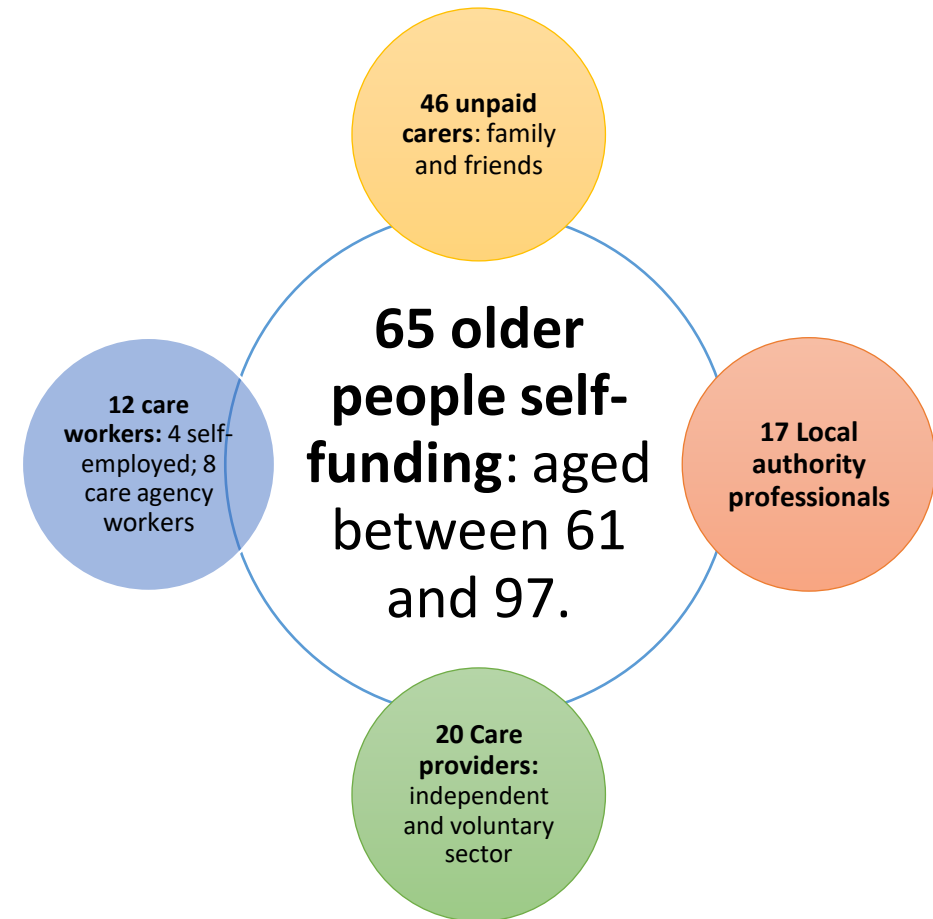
46 unpaid carers: family and friends

12 care workers: 4 self-employed; 8 care agency workers

65 older people self-funding: aged between 61 and 97.

17 Local authority professionals

20 Care providers: independent and voluntary sector